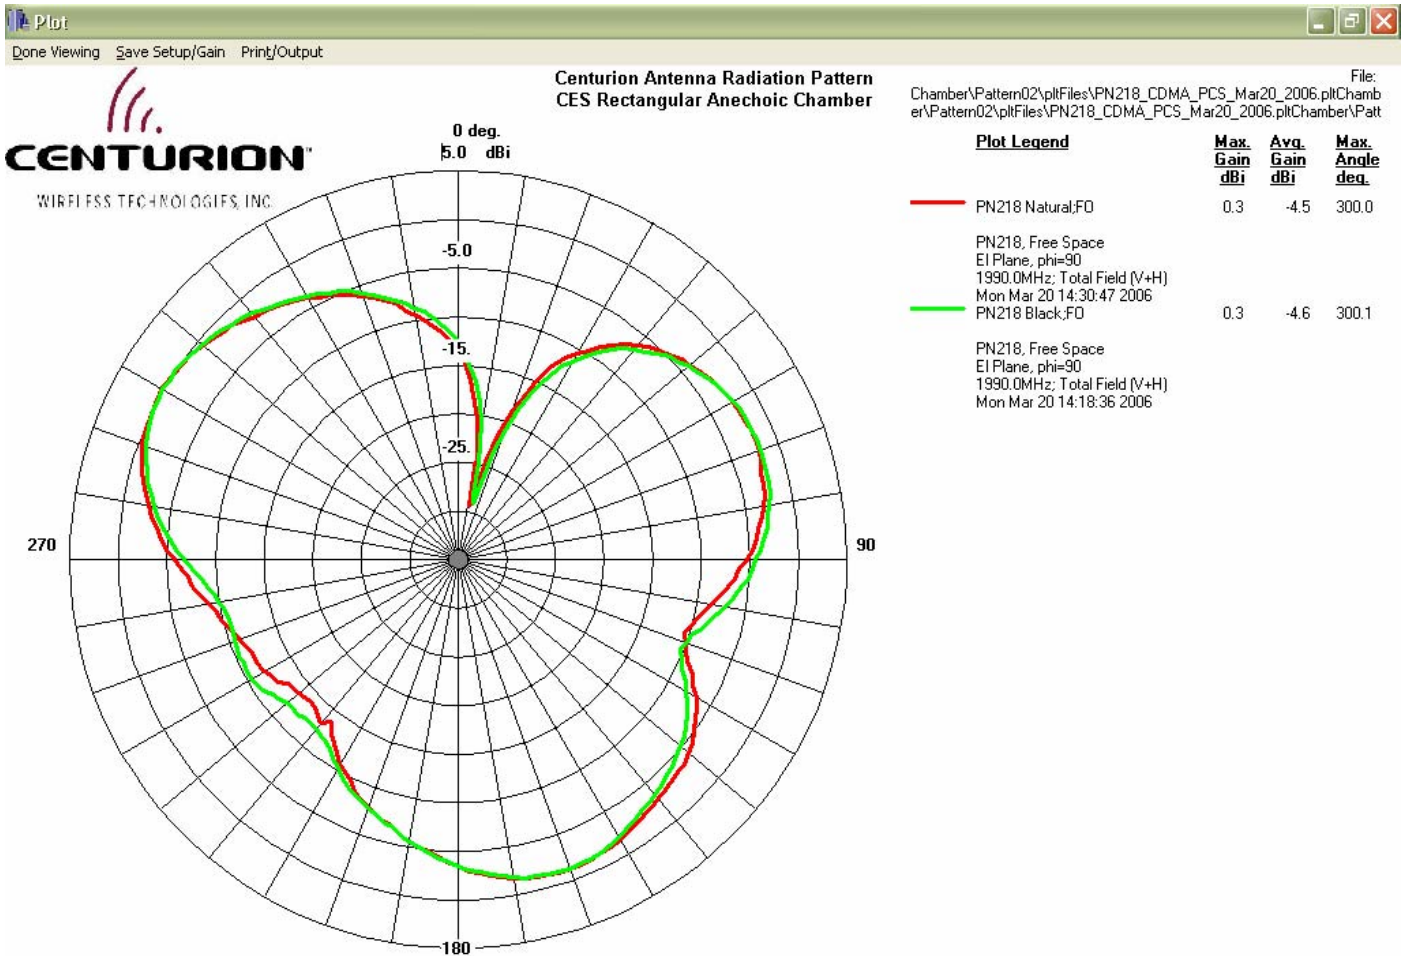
Plot

Done Viewing  Save Setup/Gain  Print/Output

CENTURION
WIRELESS TECHNOLOGIES, INC.

Centurion Antenna Radiation Pattern
CES Rectangular Anechoic Chamber

File:
Chamber\Pattern02\pltFiles\PN218_CDMA_PCS_Mar20_2006.pltChamber\Pattern02\pltFiles\PN218_CDMA_PCS_Mar20_2006.pltChamber\Patt

0 deg.
5.0 dBi
-5.0
-15.
-25.
270
90
180

| Plot Legend | Max. Gain dBi | Avg. Gain dBi | Max. Angle deg. |
|---|---|---|---|
| PN218 Natural;FO | 0.3 | -4.5 | 300.0 |
| PN218, Free Space El Plane, phi=90 1990.0MHz; Total Field (V+H) Mon Mar 20 14:30:47 2006 PN218 Black;FO | 0.3 | -4.6 | 300.1 |
| PN218, Free Space El Plane, phi=90 1990.0MHz; Total Field (V+H) Mon Mar 20 14:18:36 2006 | | | |